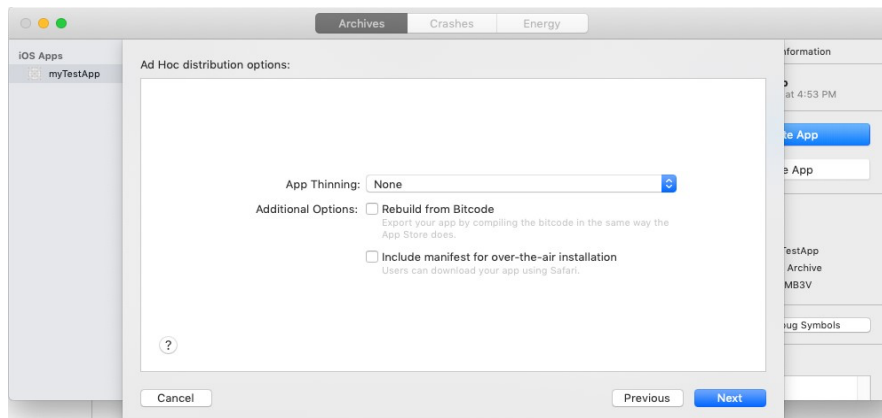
Archives Crashes Energy

iOS Apps
myTestApp

Ad Hoc distribution options:

App Thinning: None

Additional Options: Rebuild from Bitcode
Export your app by compiling the bitcode in the same way the App Store does.

Include manifest for over-the-air installation
Users can download your app using Safari.

?

Cancel

Previous Next

nformation
at 4:53 PM
te App
e App
TestApp
Archive
MB3V
bug Symbols